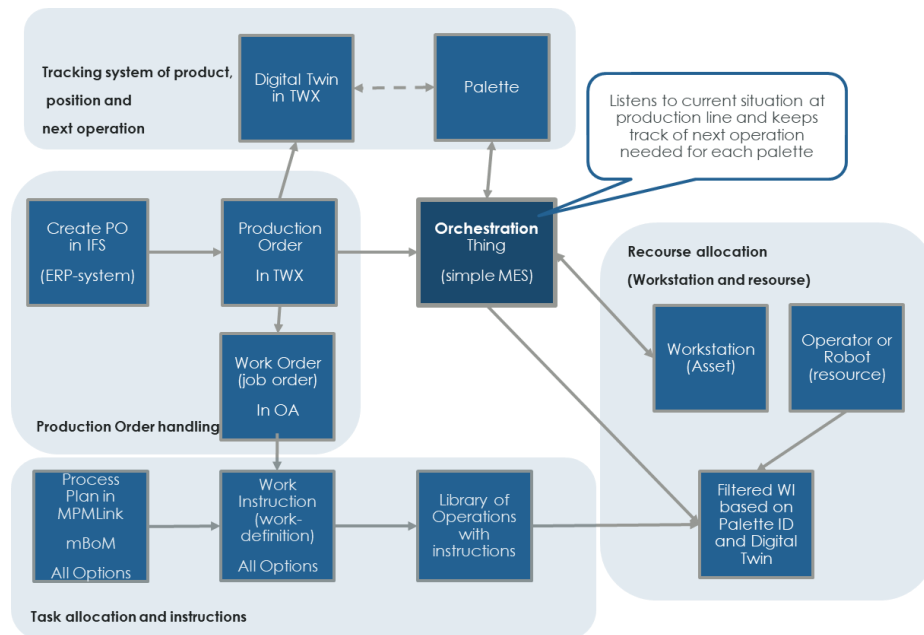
Tracking system of product, position and next operation

Digital Twin in TWX

Palette

Listens to current situation at production line and keeps track of next operation needed for each palette

Create PO in IFS

(ERP-system)

Production Order

In TWX

Orchestration Thing

(simple MES)

Recourse allocation

(Workstation and resourse)

Work Order (job order)

In OA

Workstation (Asset)

Operator or Robot (resource)

Production Order handling

Process Plan in MPMLink

mBoM

All Options

Work Instruction (work-definition)

All Options

Library of Operations with instructions

Filtered WI based on Palette ID and Digital Twin

Task allocation and instructions